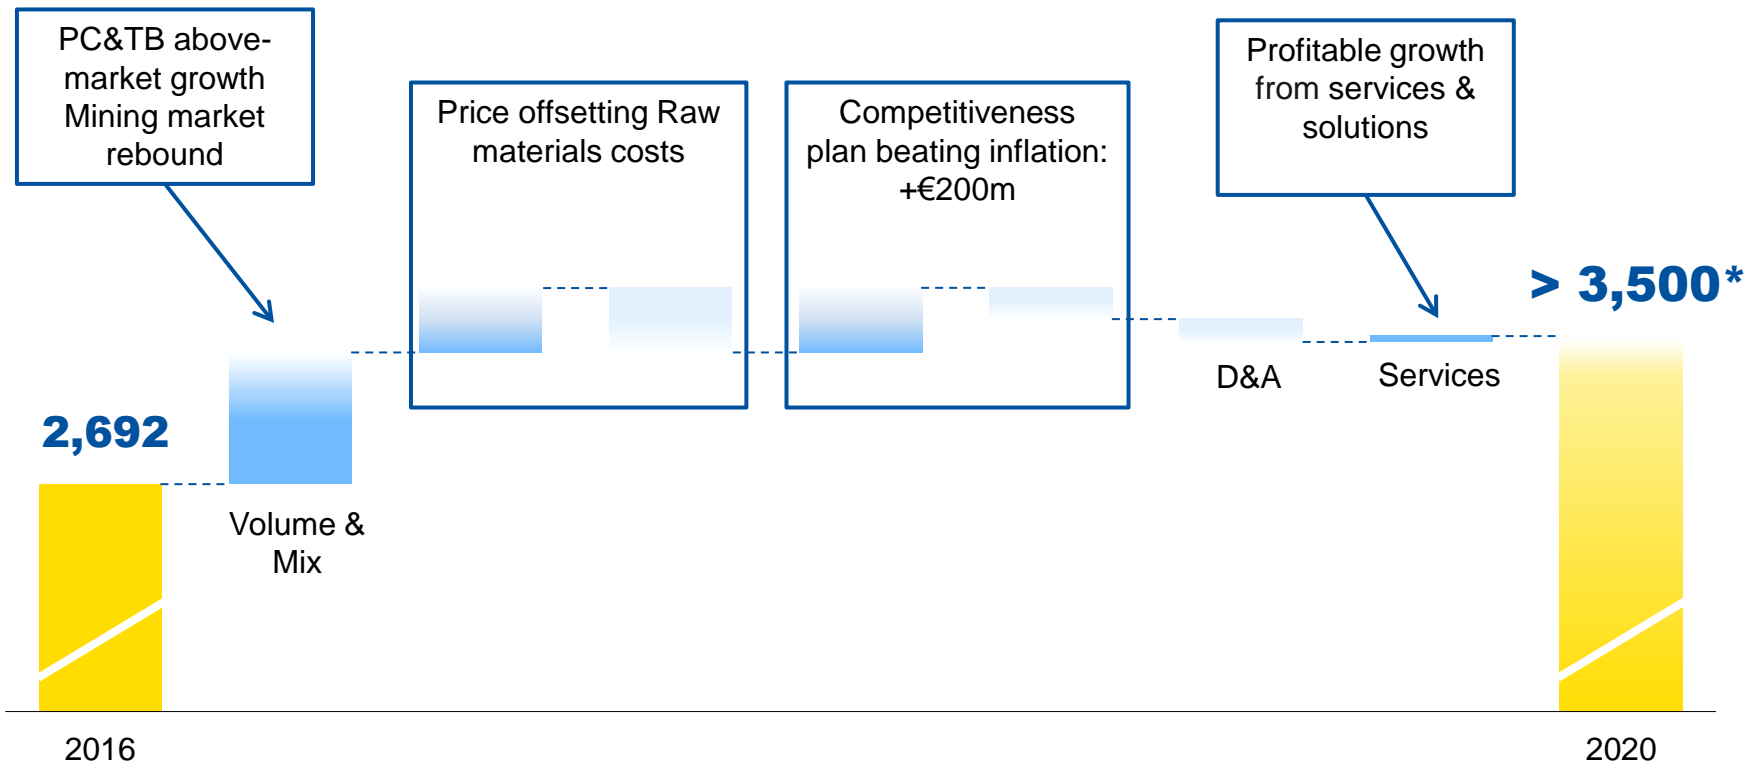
PC&TB above-market growth
Mining market rebound

Price offsetting Raw materials costs

Competitiveness plan beating inflation: +€200m

Profitable growth from services & solutions

> 3,500*

2,692

Volume & Mix

D&A

Services

2016

2020